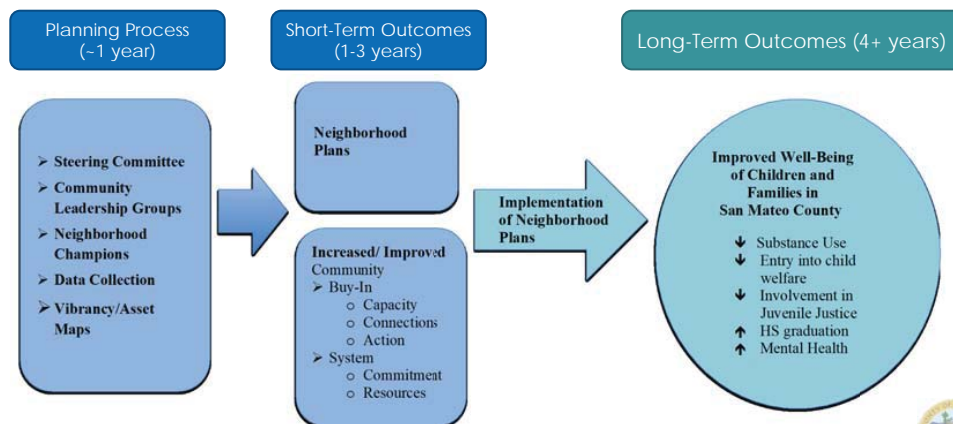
Planning Process (~1 year)

Short-Term Outcomes (1-3 years)

Long-Term Outcomes (4+ years)

➢ Steering Committee
➢ Community Leadership Groups
➢ Neighborhood Champions
➢ Data Collection
➢ Vibrancy/Asset Maps

Neighborhood Plans

Increased/ Improved Community
➢ Buy-In
o Capacity
o Connections
o Action
➢ System
o Commitment
o Resources

Implementation of Neighborhood Plans

Improved Well-Being of Children and Families in San Mateo County

↓ Substance Use
↓ Entry into child welfare
↓ Involvement in Juvenile Justice
↑ HS graduation
↑ Mental Health